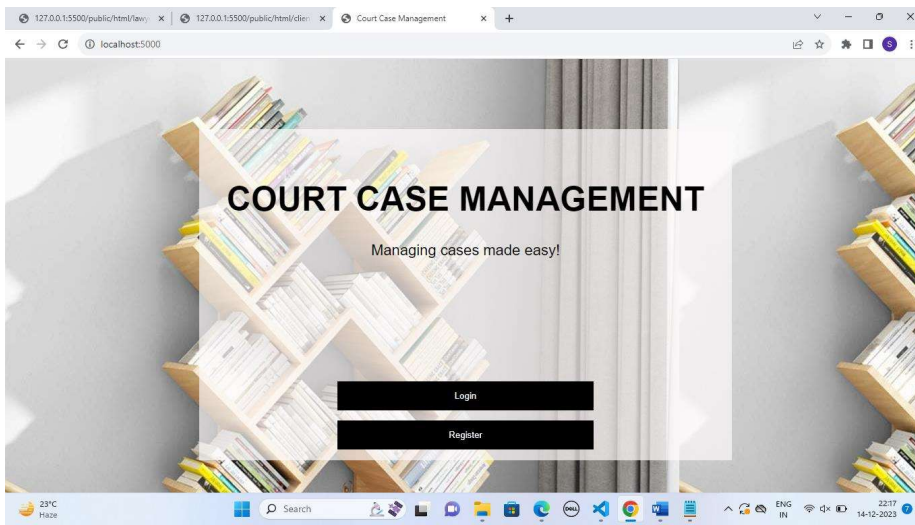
127.0.0.1:5500/public/html/lawy ×
127.0.0.1:5500/public/html/clie ×
Court Case Management ×
+
localhost:5000

COURT CASE MANAGEMENT

Managing cases made easy!

Login

Register

23°C
Haze
Search
ENG
IN
22:17
14-12-2023
7